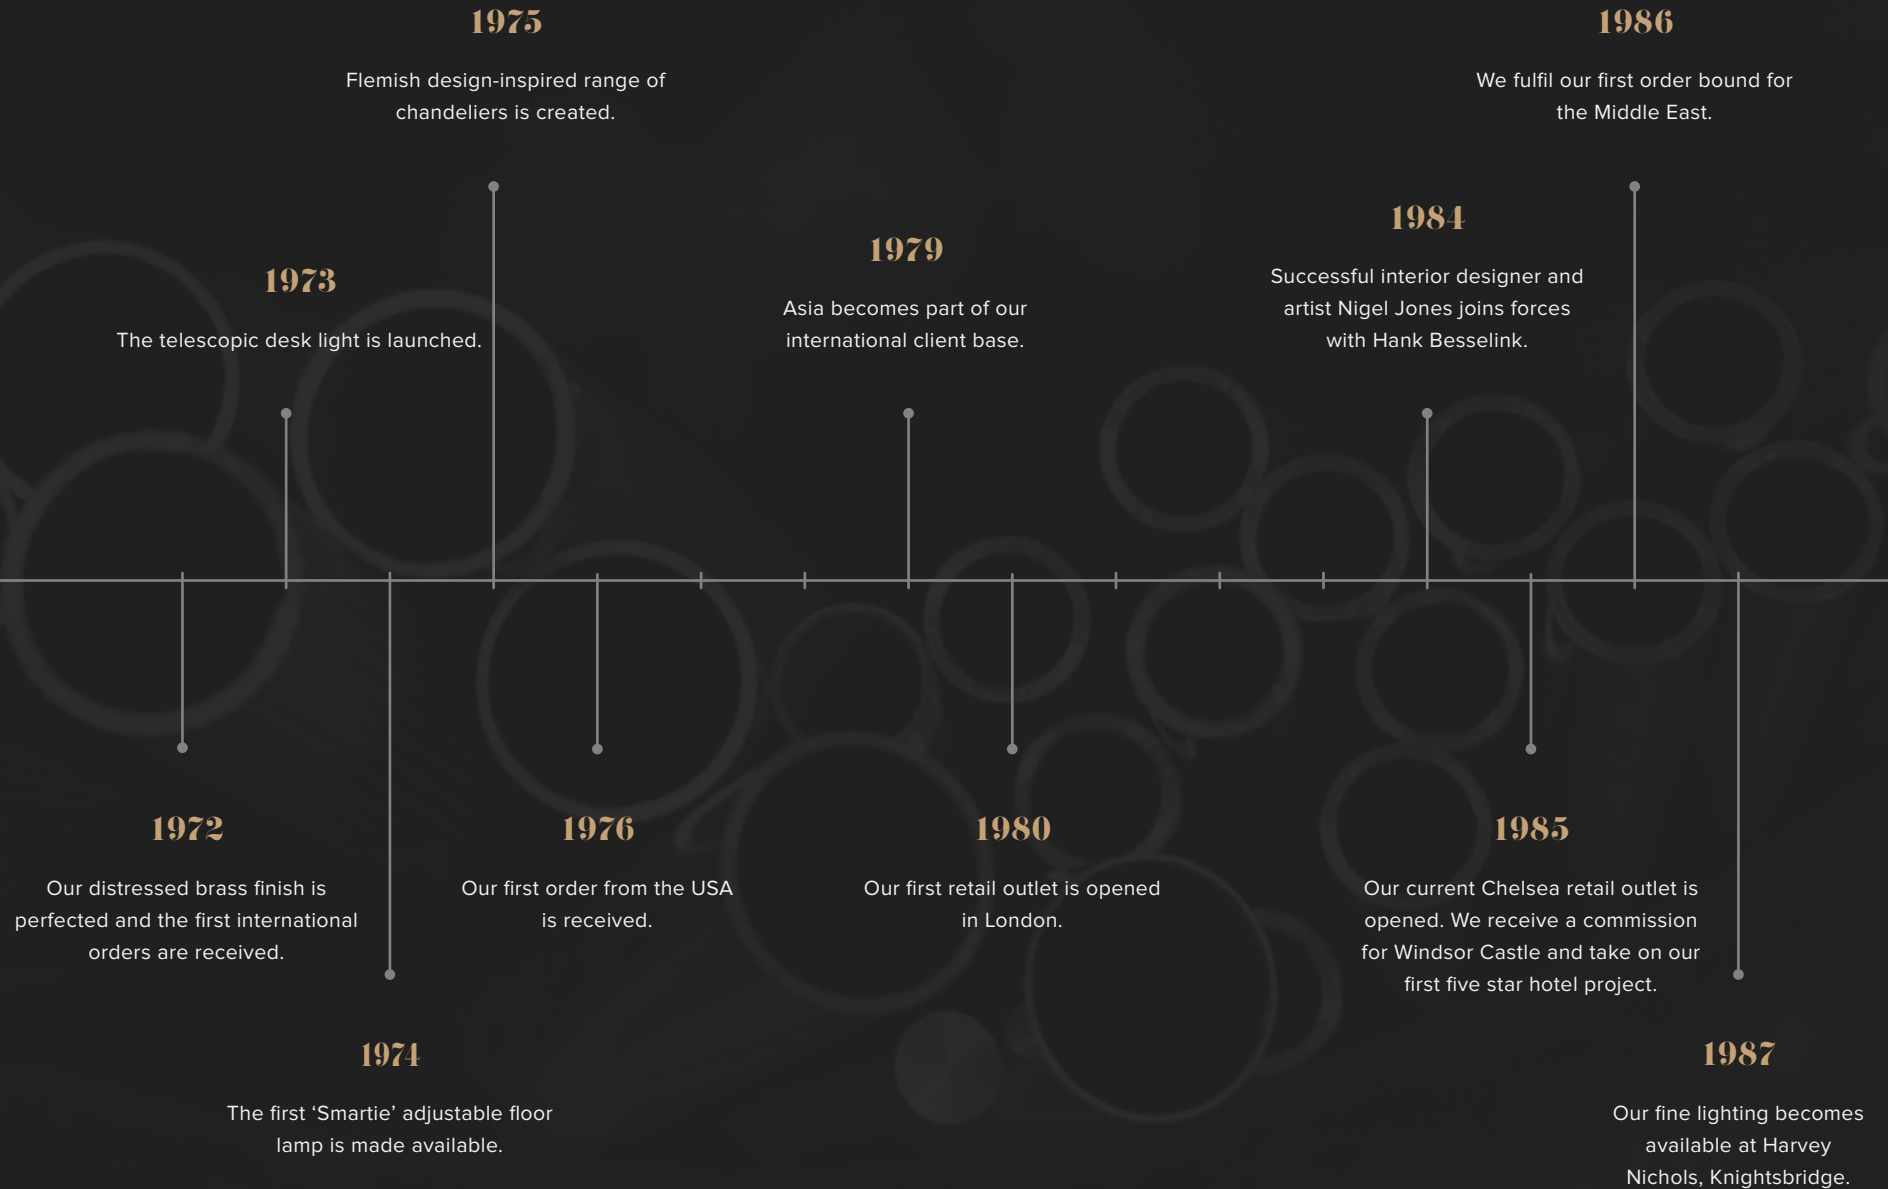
1975

Flemish design-inspired range of chandeliers is created.

1986

We fulfil our first order bound for the Middle East.

1973

The telescopic desk light is launched.

1979

Asia becomes part of our international client base.

1984

Successful interior designer and artist Nigel Jones joins forces with Hank Besselink.

1972

Our distressed brass finish is perfected and the first international orders are received.

1976

Our first order from the USA is received.

1980

Our first retail outlet is opened in London.

1985

Our current Chelsea retail outlet is opened. We receive a commission for Windsor Castle and take on our first five star hotel project.

1974

The first ‘Smartie’ adjustable floor lamp is made available.

1987

Our fine lighting becomes available at Harvey Nichols, Knightsbridge.